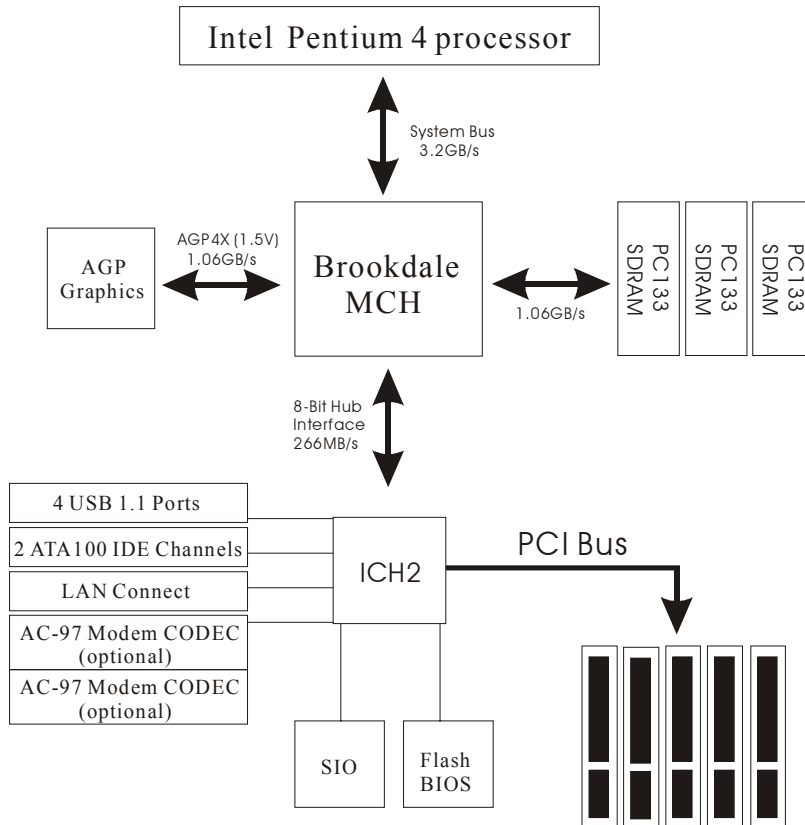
Intel Pentium 4 processor

System Bus
3.2GB/s

AGP4X (1.5V)
1.06GB/s

AGP
Graphics

Brookdale
MCH

1.06GB/s

PC133
SDRAM

PC133
SDRAM

PC133
SDRAM

8-Bit Hub
Interface
266MB/s

4 USB 1.1 Ports

2 ATA100 IDE Channels

LAN Connect

AC-97 Modem CODEC
(optional)

AC-97 Modem CODEC
(optional)

ICH2

PCI Bus

SIO

Flash
BIOS